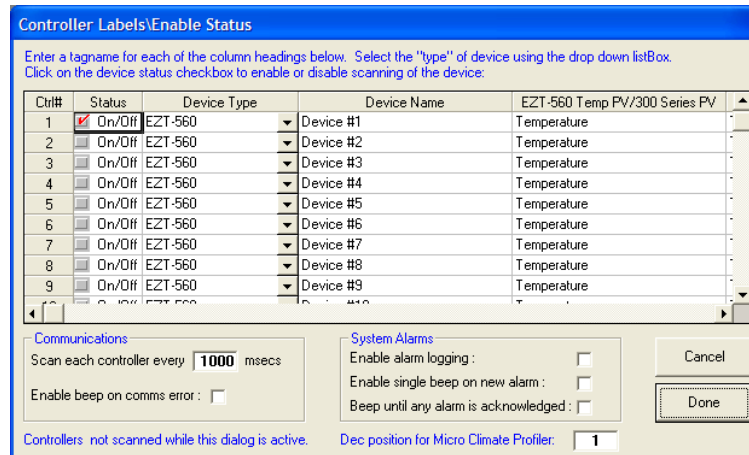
Controller Labels\Enable Status

Enter a tagname for each of the column headings below. Select the "type" of device using the drop down listBox. Click on the device status checkbox to enable or disable scanning of the device:

| Ctrl# | Status | Device Type | Device Name | EZT-560 Temp PV/300 Series PV |
|---|---|---|---|---|
| 1 | On/Off | EZT-560 | Device #1 | Temperature |
| 2 | On/Off | EZT-560 | Device #2 | Temperature |
| 3 | On/Off | EZT-560 | Device #3 | Temperature |
| 4 | On/Off | EZT-560 | Device #4 | Temperature |
| 5 | On/Off | EZT-560 | Device #5 | Temperature |
| 6 | On/Off | EZT-560 | Device #6 | Temperature |
| 7 | On/Off | EZT-560 | Device #7 | Temperature |
| 8 | On/Off | EZT-560 | Device #8 | Temperature |
| 9 | On/Off | EZT-560 | Device #9 | Temperature |
| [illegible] | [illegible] | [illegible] | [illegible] | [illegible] |

Communications
Scan each controller every 1000 msecs
Enable beep on comms error :

System Alarms
Enable alarm logging :
Enable single beep on new alarm :
Beep until any alarm is acknowledged :

Cancel
Done

Controllers not scanned while this dialog is active.
Dec position for Micro Climate Profiler: 1